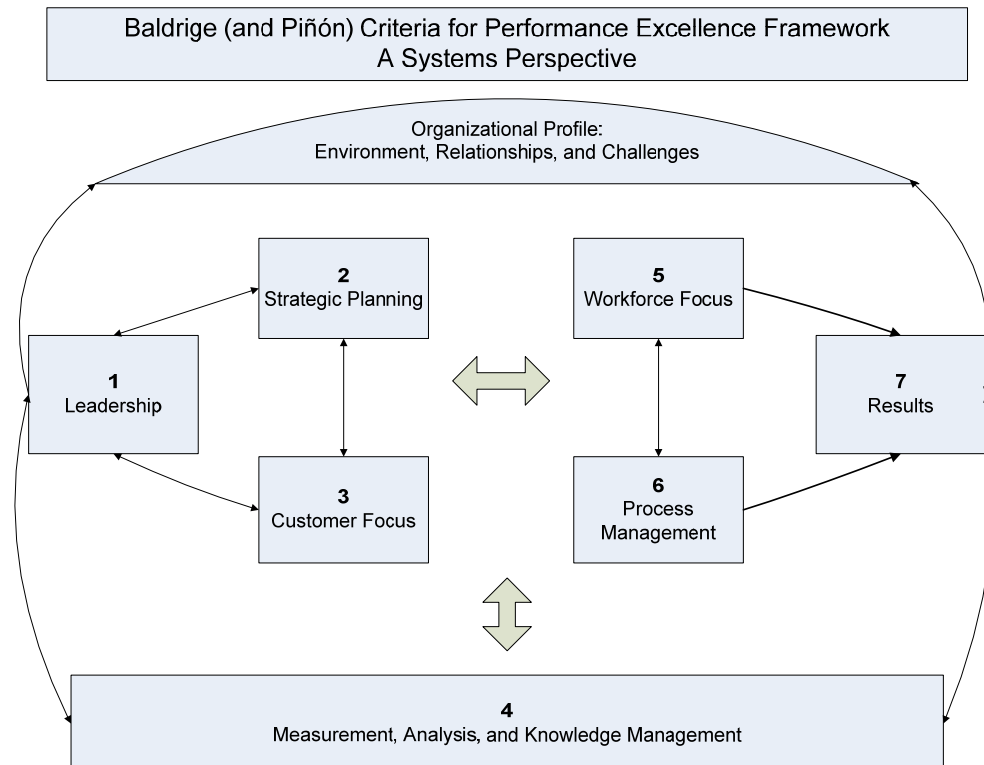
Baldrige (and Piñón) Criteria for Performance Excellence Framework
A Systems Perspective

Organizational Profile:
Environment, Relationships, and Challenges

2
Strategic Planning

5
Workforce Focus

1
Leadership

7
Results

3
Customer Focus

6
Process Management

4
Measurement, Analysis, and Knowledge Management